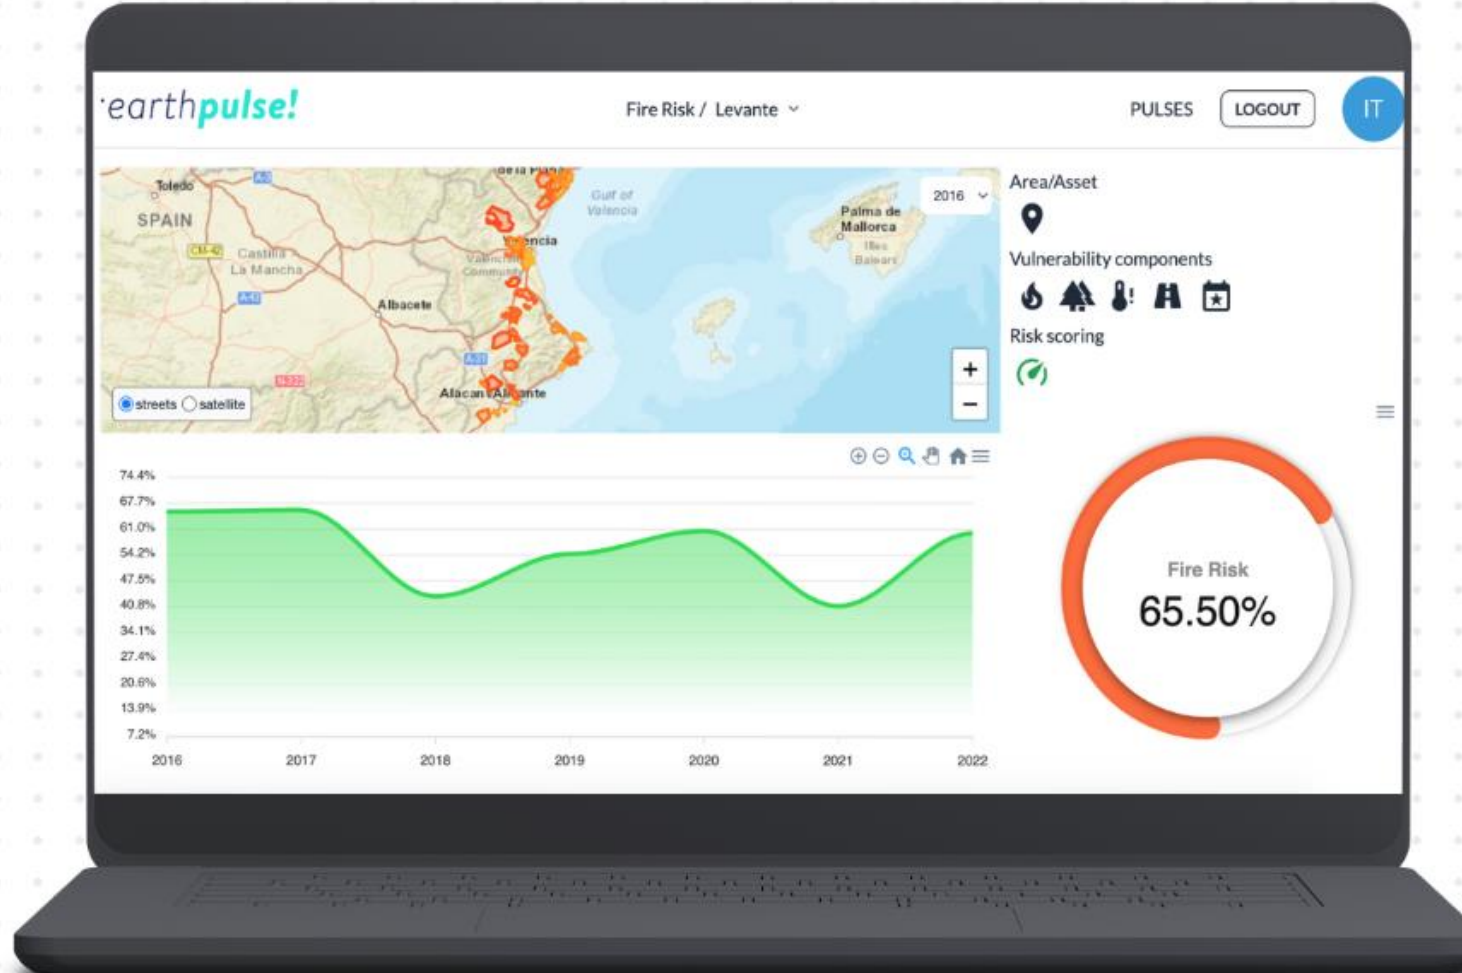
earthpulse!

Fire Risk / Levante

PULSES

LOGOUT

IT

Toledo

SPAIN

CM-42

Castilla La Mancha

A-43

Albacete

Valencia

Valencian Community

Gulf of Valencia

Palma de Mallorca

Illes Balears

A-31

N-322

Alacant/Alicante

2016

+

−

streets satellite

Area/Asset

Vulnerability components

Risk scoring

74.4%
67.7%
61.0%
54.2%
47.5%
40.8%
34.1%
27.4%
20.6%
13.9%
7.2%

2016 2017 2018 2019 2020 2021 2022

Fire Risk

65.50%